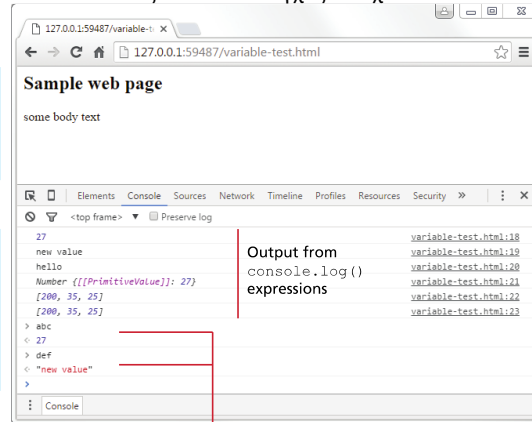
127.0.0.1:59487/variable-t ×

127.0.0.1:59487/variable-test.html

Sample web page

some body text

Elements Console Sources Network Timeline Profiles Resources Security »

<top frame> ▼ Preserve log

27 variable-test.html:18
new value variable-test.html:19
hello variable-test.html:20
Number {[[PrimitiveValue]]: 27} variable-test.html:21
[200, 35, 25] variable-test.html:22
[200, 35, 25] variable-test.html:23

Output from console.log() expressions

> abc
< 27
> def
< "new value"
>

Console